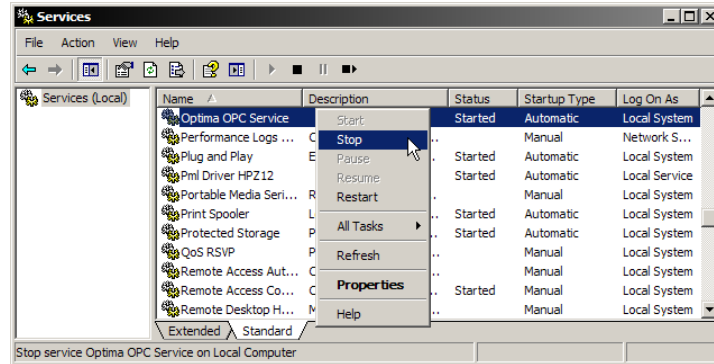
Services

File Action View Help

Services (Local)

| Name | Description | Status | Startup Type | Log On As |
|---|---|---|---|---|
| Optima OPC Service | | Started | Automatic | Local System |
| Performance Logs ... | C | | Manual | Network S... |
| Plug and Play | E | Started | Automatic | Local System |
| Pml Driver HPZ12 | | Started | Automatic | Local Service |
| Portable Media Seri... | R | | Manual | Local System |
| Print Spooler | L | Started | Automatic | Local System |
| Protected Storage | P | Started | Automatic | Local System |
| QoS RSVP | P | | Manual | Local System |
| Remote Access Aut... | C | | Manual | Local System |
| Remote Access Co... | C | Started | Manual | Local System |
| Remote Desktop H... | M | | Manual | Local System |

Start
Stop
Pause
Resume
Restart
All Tasks
Refresh
Properties
Help

Extended Standard

Stop service Optima OPC Service on Local Computer